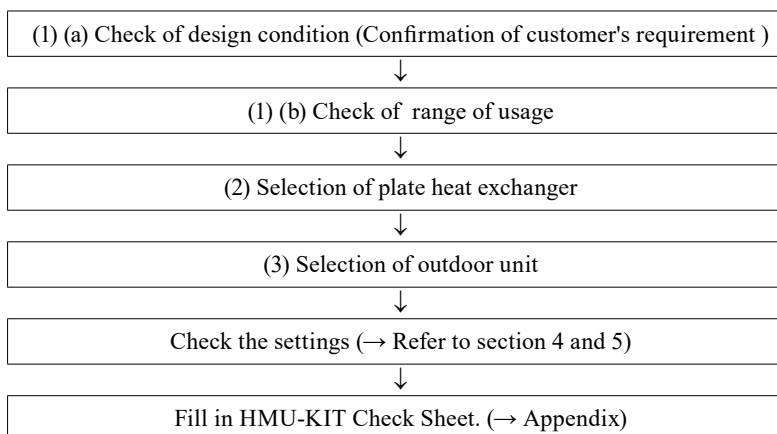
(1) (a) Check of design condition (Confirmation of customer's requirement )

↓

(1) (b) Check of range of usage

↓

(2) Selection of plate heat exchanger

↓

(3) Selection of outdoor unit

↓

Check the settings (→ Refer to section 4 and 5)

↓

Fill in HMU-KIT Check Sheet. (→ Appendix)